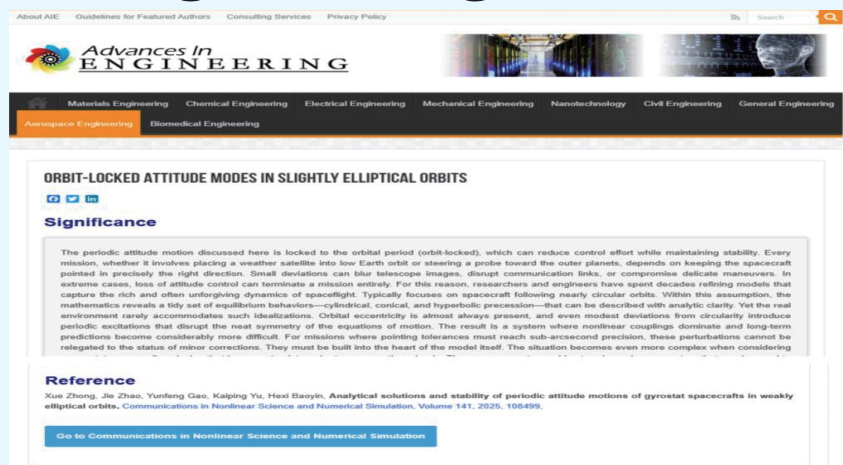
About AIE Guidelines for Featured Authors Consulting Services Privacy Policy

Search

Advances In ENGINEERING

Materials Engineering Chemical Engineering Electrical Engineering Mechanical Engineering Nanotechnology Civil Engineering General Engineering Aerospace Engineering Biomedical Engineering

ORBIT-LOCKED ATTITUDE MODES IN SLIGHTLY ELLIPTICAL ORBITS

Significance

The periodic attitude motion discussed here is locked to the orbital period (orbit-locked), which can reduce control effort while maintaining stability. Every mission, whether it involves placing a weather satellite into low Earth orbit or steering a probe toward the outer planets, depends on keeping the spacecraft pointed in precisely the right direction. Small deviations can blur telescope images, disrupt communication links, or compromise delicate maneuvers. In extreme cases, loss of attitude control can terminate a mission entirely. For this reason, researchers and engineers have spent decades refining models that capture the rich and often unforgiving dynamics of spaceflight. Typically focuses on spacecraft following nearly circular orbits. Within this assumption, the mathematics reveals a tidy set of equilibrium behaviors—cylindrical, conical, and hyperbolic precession—that can be described with analytic clarity. Yet the real environment rarely accommodates such idealizations. Orbital eccentricity is almost always present, and even modest deviations from circularity introduce periodic excitations that disrupt the neat symmetry of the equations of motion. The result is a system where nonlinear couplings dominate and long-term predictions become considerably more difficult. For missions where pointing tolerances must reach sub-arcsecond precision, these perturbations cannot be relegated to the status of minor corrections. They must be built into the heart of the model itself. The situation becomes even more complex when considering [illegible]

Reference

Xue Zhong, Jie Zhao, Yunfeng Gao, Kaiping Yu, Hexi Baoyin. Analytical solutions and stability of periodic attitude motions of gyrostat spacecrafts in weakly elliptical orbits, Communications in Nonlinear Science and Numerical Simulation, Volume 141, 2025, 108499.

Go to Communications in Nonlinear Science and Numerical Simulation